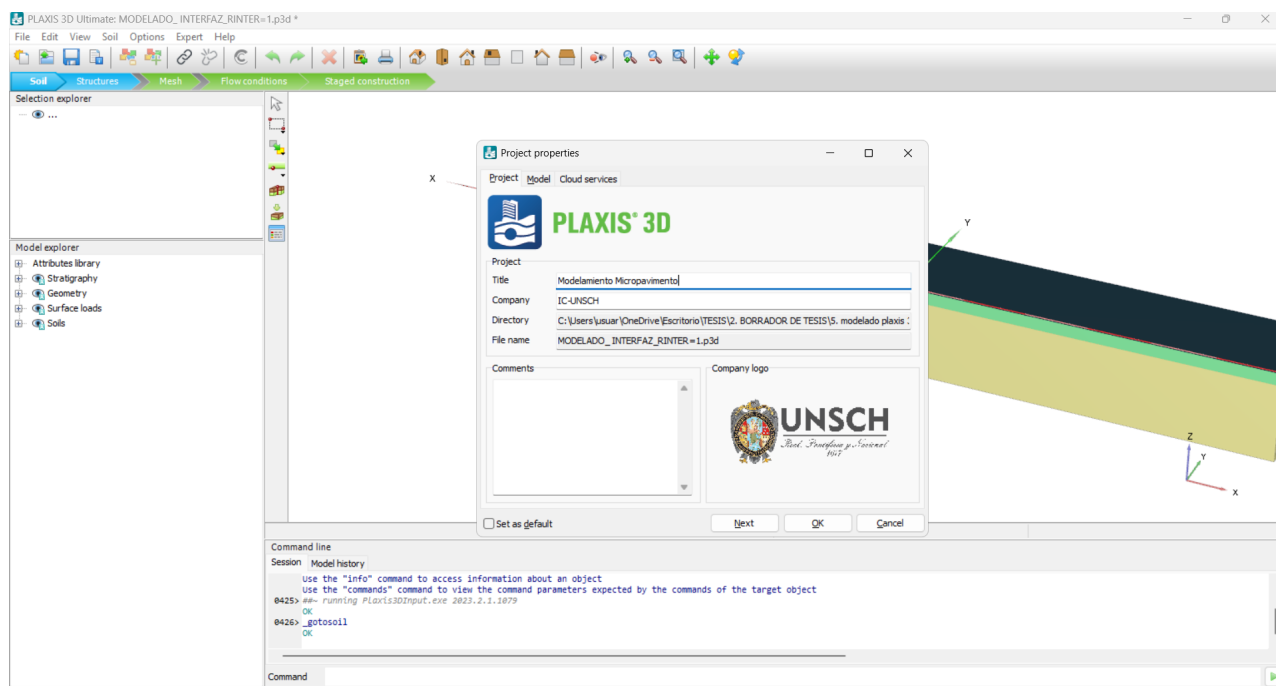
PLAXIS 3D Ultimate: MODELADO_ INTERFAZ_RINTER=1.p3d *

File Edit View Soil Options Expert Help

Soil Structures Mesh Flow conditions Staged construction

Selection explorer

...

Model explorer

Attributes library
Stratigraphy
Geometry
Surface loads
Soils

X

Y

Z
Y
X

Project properties

Project Model Cloud services

PLAXIS® 3D

Project

Title Modelamiento Micropavimento
Company IC-UNSCH
Directory C:\Users\usuar\OneDrive\Escritorio\TESIS\2. BORRADOR DE TESIS\5. modelado plaxis
File name MODELADO_ INTERFAZ_RINTER=1.p3d

Comments

Company logo

UNSCH

Set as default

Next OK Cancel

Command line

Session Model history

Use the "info" command to access information about an object
Use the "commands" command to view the command parameters expected by the commands of the target object
0425> ##- running Plaxis3DInput.exe 2023.2.1.1079
OK
0426> _gotosoil
OK

Command